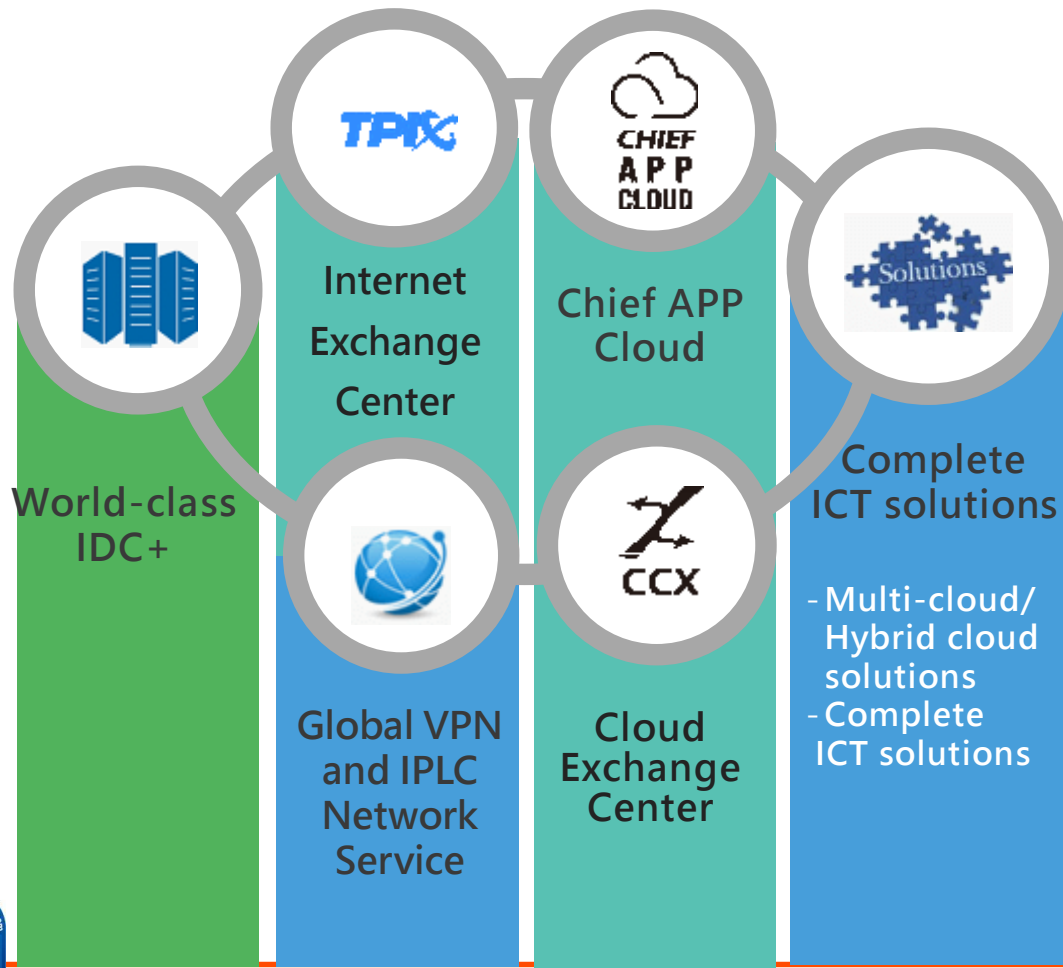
TPIX

CHIEF
APP
CLOUD

Solutions

Internet Exchange Center

Chief APP Cloud

World-class IDC+

CCX

Complete ICT solutions

- Multi-cloud/ Hybrid cloud solutions
- Complete ICT solutions

Global VPN and IPLC Network Service

Cloud Exchange Center